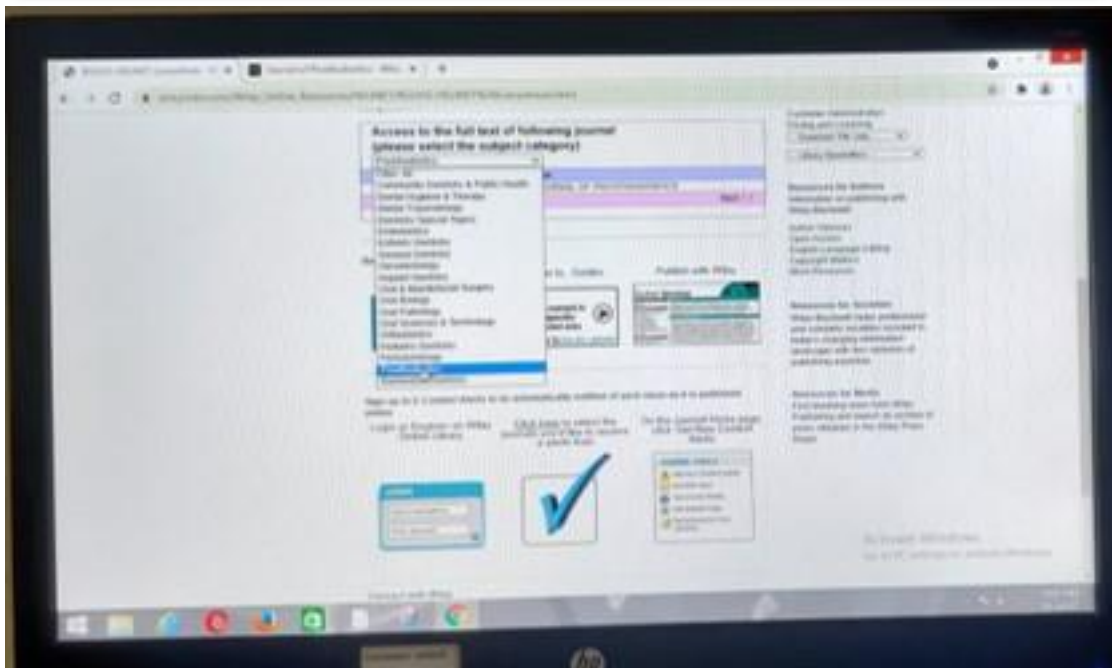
Access to the full text of following journal (please select the subject category)

Prosthodontics

Community Dentistry & Public Health
Dental Hygiene & Therapy
Dental Traumatology
Dentistry Special Topics
Endodontics
Esthetic Dentistry
General Dentistry
Gerodontology
Implant Dentistry
Oral & Maxillofacial Surgery
Oral Biology
Oral Pathology
Oral Sciences & Technology
Orthodontics
Pediatric Dentistry
Periodontology
Prosthodontics
Restorative Dentistry

Publish with Wiley

Customer Administration

Resources for Authors

Resources for Societies

Resources for Media

Login or Register on Wiley Online Library

Click here to select the journals

Activate Windows
Go to PC settings to activate Windows.

Connect with Wiley